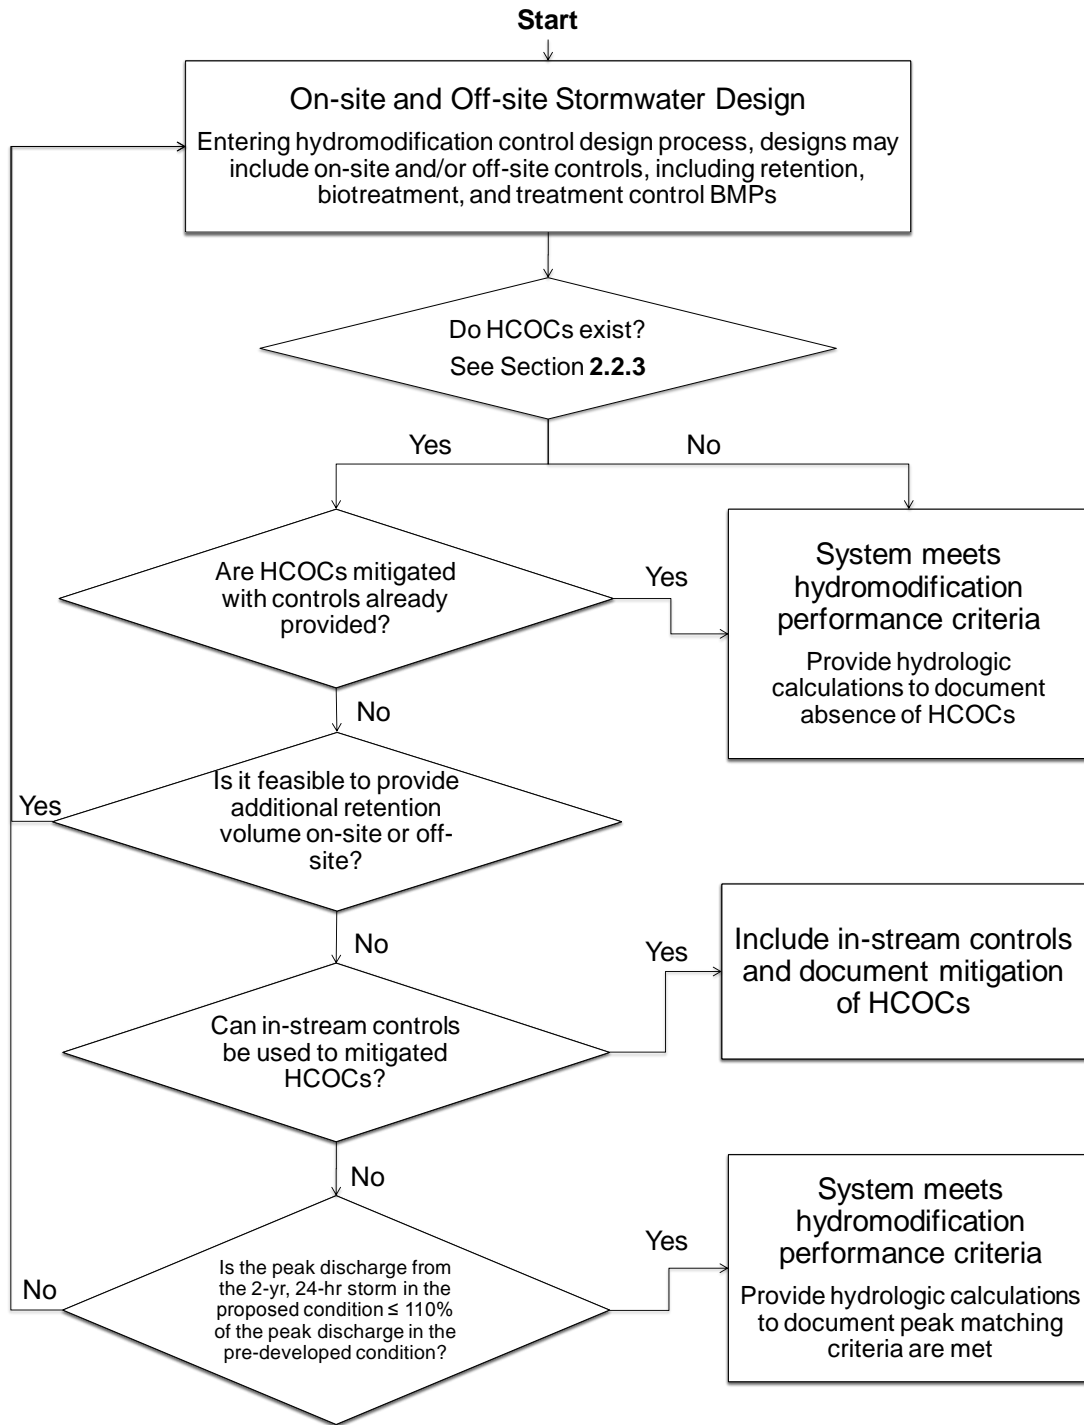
Start

On-site and Off-site Stormwater Design

Entering hydromodification control design process, designs may include on-site and/or off-site controls, including retention, biotreatment, and treatment control BMPs

Do HCOCs exist?

See Section **2.2.3**

Yes

No

Are HCOCs mitigated with controls already provided?

Yes

System meets hydromodification performance criteria

Provide hydrologic calculations to document absence of HCOCs

No

Yes

Is it feasible to provide additional retention volume on-site or off-site?

No

Yes

Include in-stream controls and document mitigation of HCOCs

Can in-stream controls be used to mitigated HCOCs?

No

No

Is the peak discharge from the 2-yr, 24-hr storm in the proposed condition ≤ 110% of the peak discharge in the pre-developed condition?

Yes

System meets hydromodification performance criteria

Provide hydrologic calculations to document peak matching criteria are met